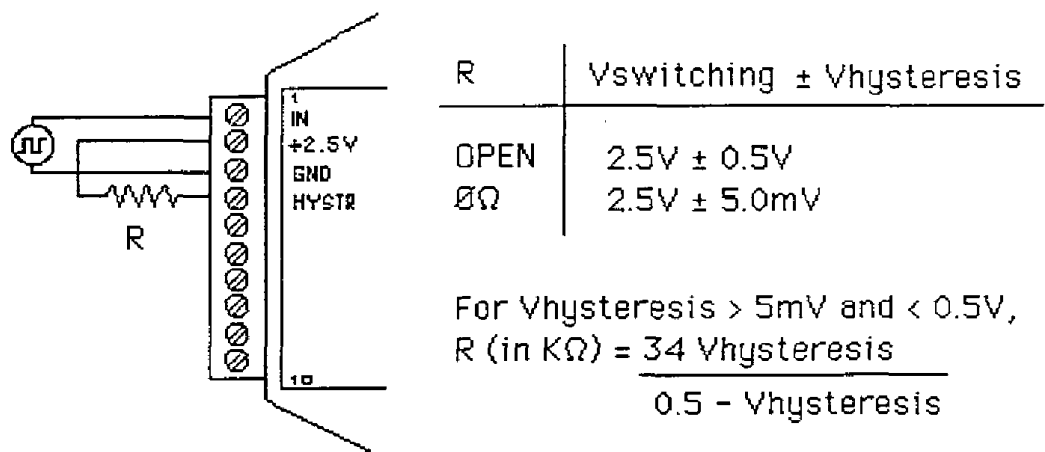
1
IN
+2.5V
GND
HYSTR
10

R

| R | Vswitching ± Vhysteresis |
|---|---|
| OPEN | 2.5V ± 0.5V |
| ØΩ | 2.5V ± 5.0mV |

For Vhysteresis > 5mV and < 0.5V,
R (in KΩ) = $\frac{34 \text{ Vhysteresis}}{0.5 - \text{Vhysteresis}}$